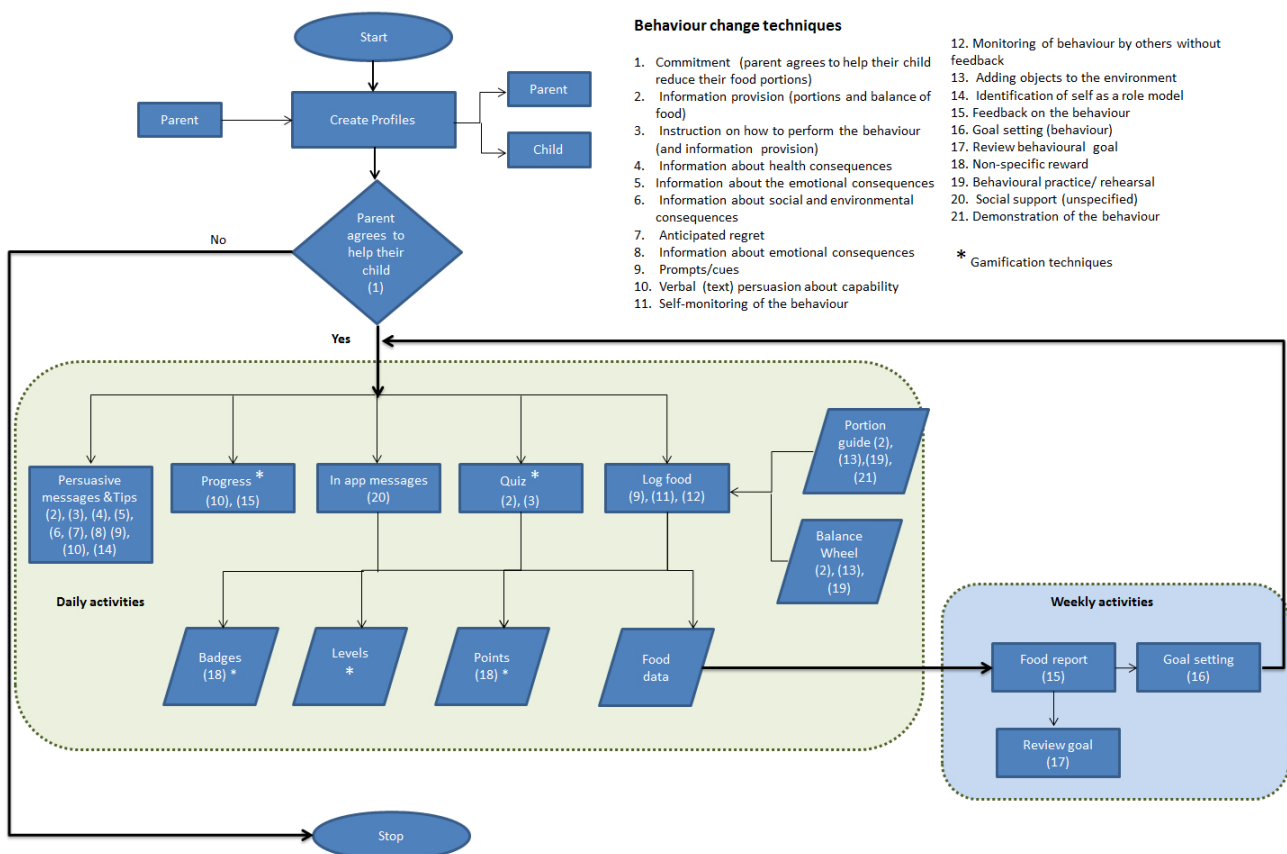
Start

Parent

Create Profiles

Parent

Child

Parent agrees to help their child (1)

No

Yes

Behaviour change techniques

1. Commitment (parent agrees to help their child reduce their food portions)
2. Information provision (portions and balance of food)
3. Instruction on how to perform the behaviour (and information provision)
4. Information about health consequences
5. Information about the emotional consequences
6. Information about social and environmental consequences
7. Anticipated regret
8. Information about emotional consequences
9. Prompts/cues
10. Verbal (text) persuasion about capability
11. Self-monitoring of the behaviour

12. Monitoring of behaviour by others without feedback
13. Adding objects to the environment
14. Identification of self as a role model
15. Feedback on the behaviour
16. Goal setting (behaviour)
17. Review behavioural goal
18. Non-specific reward
19. Behavioural practice/ rehearsal
20. Social support (unspecified)
21. Demonstration of the behaviour

* Gamification techniques

Persuasive messages &Tips (2), (3), (4), (5), (6), (7), (8) (9), (10), (14)

Progress * (10), (15)

In app messages (20)

Quiz * (2), (3)

Log food (9), (11), (12)

Portion guide (2), (13),(19), (21)

Balance Wheel (2), (13), (19)

Daily activities

Badges (18) *

Levels *

Points (18) *

Food data

Weekly activities

Food report (15)

Goal setting (16)

Review goal (17)

Stop